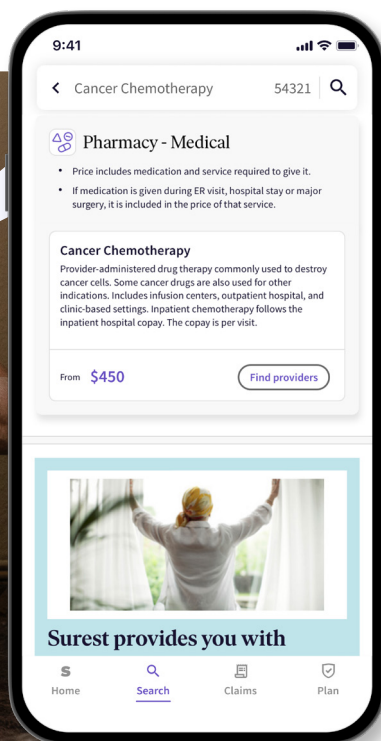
9:41

Cancer Chemotherapy 54321

Pharmacy - Medical

- Price includes medication and service required to give it.
- If medication is given during ER visit, hospital stay or major surgery, it is included in the price of that service.

Cancer Chemotherapy

Provider-administered drug therapy commonly used to destroy cancer cells. Some cancer drugs are also used for other indications. Includes infusion centers, outpatient hospital, and clinic-based settings. Inpatient chemotherapy follows the inpatient hospital copay. The copay is per visit.

From $450

Find providers

Surest provides you with

Home Search Claims Plan